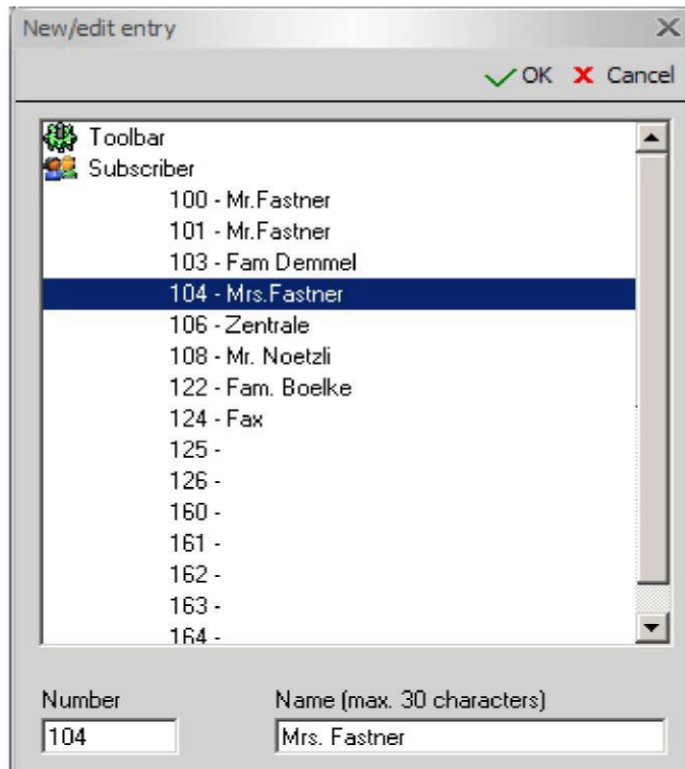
New/edit entry
X
OK X Cancel

Toolbar
Subscriber
100 - Mr.Fastner
101 - Mr.Fastner
103 - Fam Demmel
104 - Mrs.Fastner
106 - Zentrale
108 - Mr. Noetzli
122 - Fam. Boelke
124 - Fax
125 -
126 -
160 -
161 -
162 -
163 -
164 -

Number
104
Name (max. 30 characters)
Mrs. Fastner